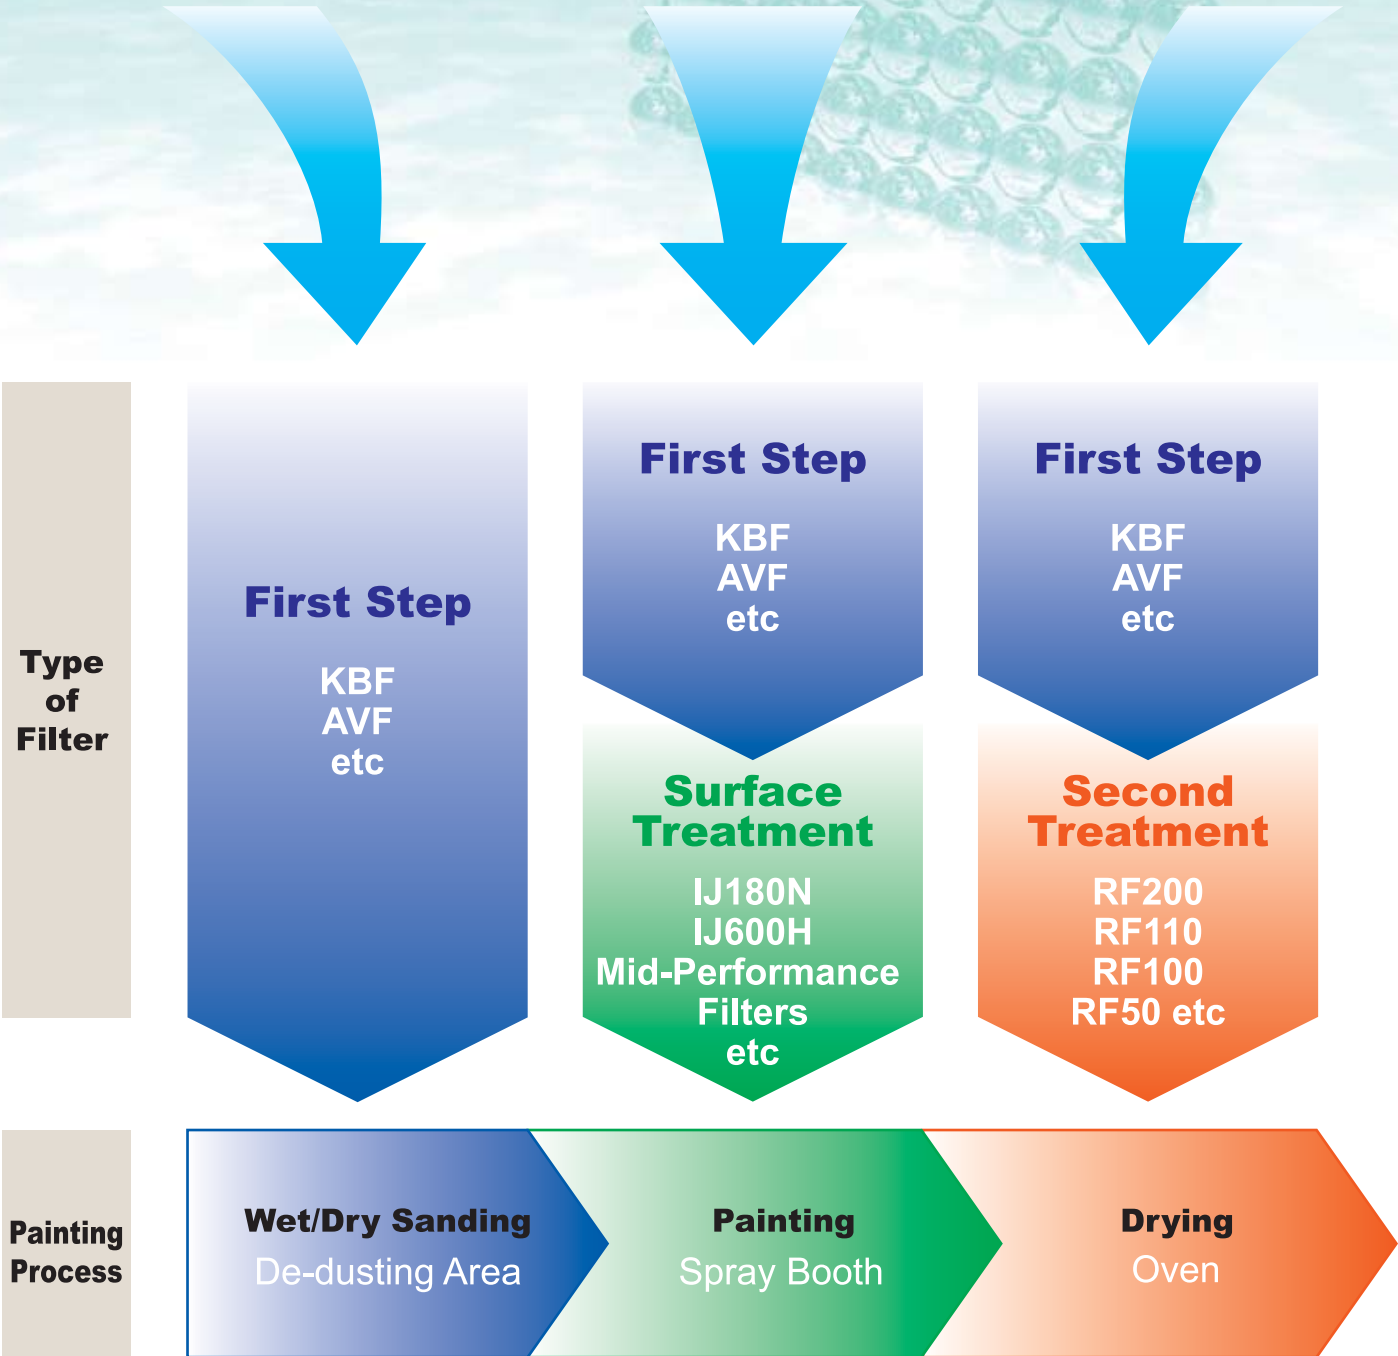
Type of Filter

First Step

KBF
AVF
etc

First Step

KBF
AVF
etc

Surface Treatment

IJ180N
IJ600H
Mid-Performance Filters
etc

First Step

KBF
AVF
etc

Second Treatment

RF200
RF110
RF100
RF50 etc

Painting Process

Wet/Dry Sanding
De-dusting Area

Painting
Spray Booth

Drying
Oven